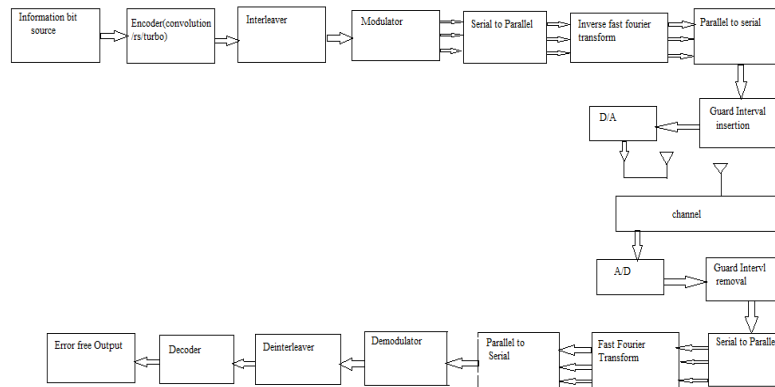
Information bit source

Encoder(convolution /rs/turbo)

Interleaver

Modulator

Serial to Parallel

Inverse fast fourier transform

Parallel to serial

Guard Interval insertion

D/A

channel

A/D

Guard Intervl removal

Serial to Paralle

Fast Fourier Transform

Parallel to Serial

Demodulator

Deinterleaver

Decoder

Error free Output